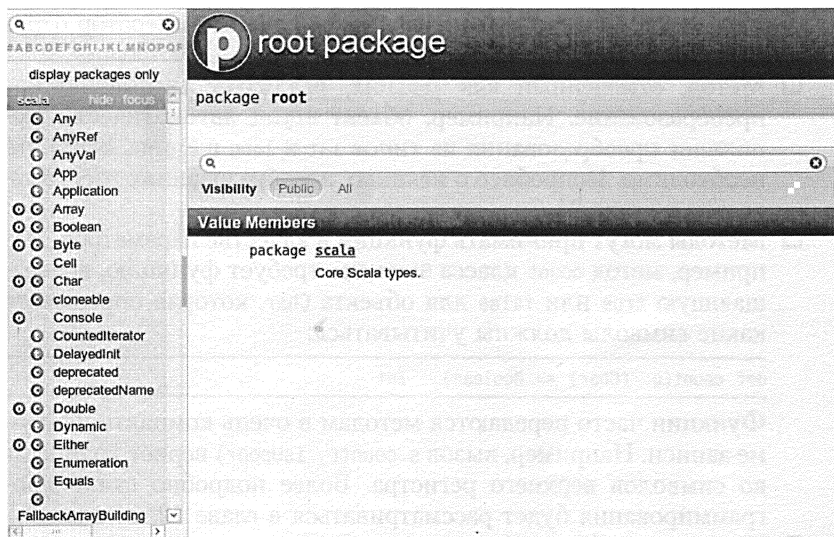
#ABCDEFGHIJKLMNOPQF
display packages only
scala hide focus
Any
AnyRef
AnyVal
App
Application
Array
Boolean
Byte
Cell
Char
cloneable
Console
CountedIterator
DelayedInit
deprecated
deprecatedName
Double
Dynamic
Either
Enumeration
Equals
FallbackArrayBuilding

root package

package root

Visibility Public All

Value Members

package scala
Core Scala types.